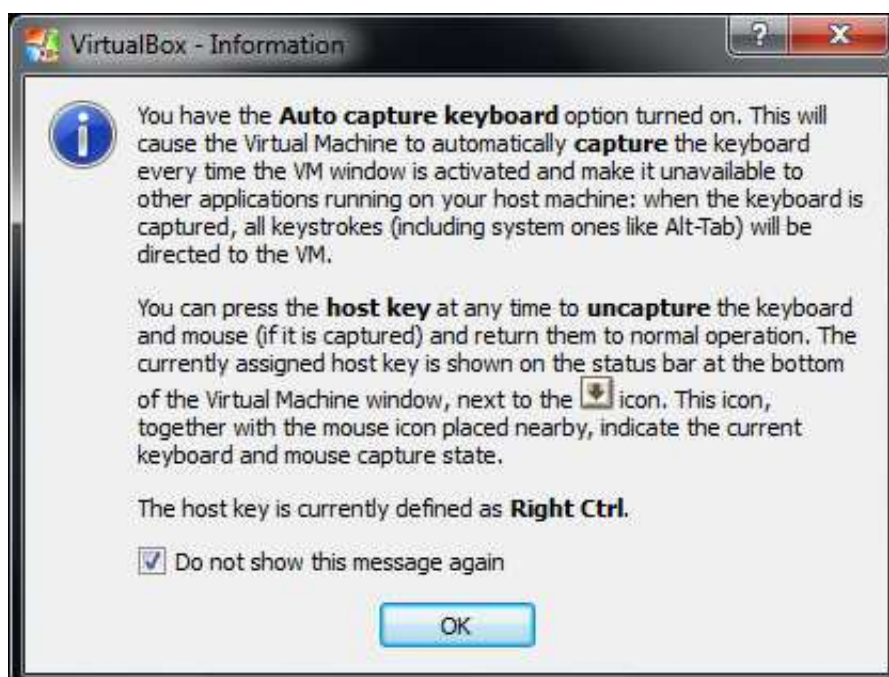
VirtualBox - Information

?

X

You have the **Auto capture keyboard** option turned on. This will cause the Virtual Machine to automatically **capture** the keyboard every time the VM window is activated and make it unavailable to other applications running on your host machine: when the keyboard is captured, all keystrokes (including system ones like Alt-Tab) will be directed to the VM.

You can press the **host key** at any time to **uncapture** the keyboard and mouse (if it is captured) and return them to normal operation. The currently assigned host key is shown on the status bar at the bottom of the Virtual Machine window, next to the icon. This icon, together with the mouse icon placed nearby, indicate the current keyboard and mouse capture state.

The host key is currently defined as **Right Ctrl**.

Do not show this message again

OK